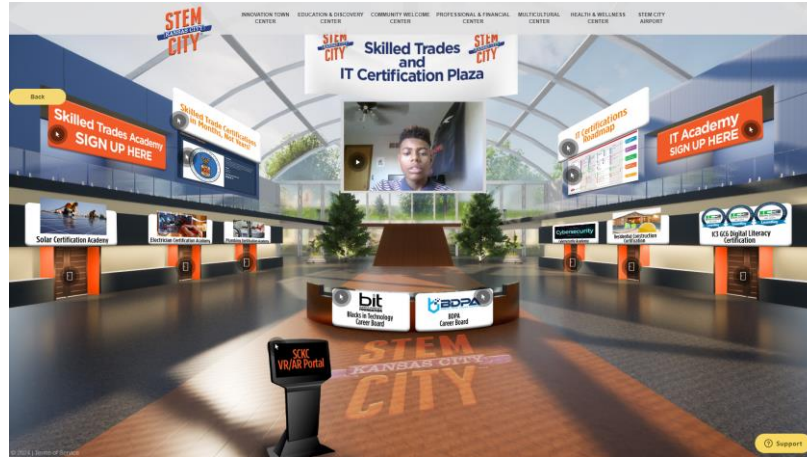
STEM KANSAS CITY CITY

INNOVATION TOWN CENTER
EDUCATION & DISCOVERY CENTER
COMMUNITY WELCOME CENTER
PROFESSIONAL & FINANCIAL CENTER
MULTICULTURAL CENTER
HEALTH & WELLNESS CENTER
STEM CITY AIRPORT

Back

STEM CITY
Skilled Trades and IT Certification Plaza
STEM CITY

Skilled Trades Academy SIGN UP HERE

Skilled Trade Certification in Months, Not Years

IT Certifications Roadmap

IT Academy SIGN UP HERE

Solar Certification Academy
Electrician Certification Academy
Plumbing Certification Academy

Cybersecurity
Residential Construction Certification
IC3 GS6 Digital Literacy Certification

bit
Blacks in Technology Career Board

BDPA
BDPA Career Board

SCKC VR/AR Portal

STEM KANSAS CITY CITY

© 2024 | Terms of Service

Support